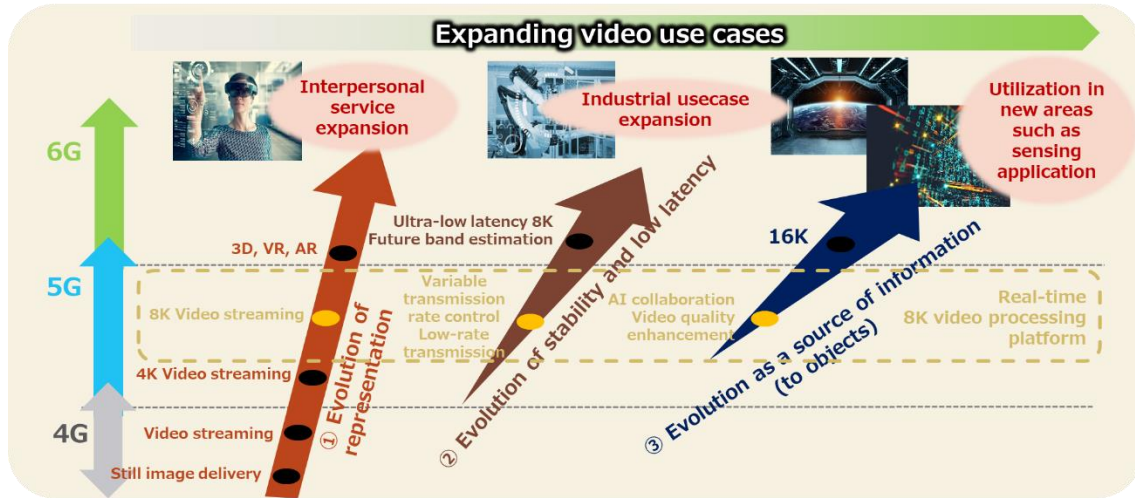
Expanding video use cases

Interpersonal service expansion

Industrial usecase expansion

Utilization in new areas such as sensing application

6G

5G

4G

3D, VR, AR

8K Video streaming

4K Video streaming

Video streaming

Still image delivery

① Evolution of representation

Ultra-low latency 8K Future band estimation

Variable transmission rate control Low-rate transmission

② Evolution of stability and low latency

16K

AI collaboration Video quality enhancement

③ Evolution as a source of information (to objects)

Real-time 8K video processing platform